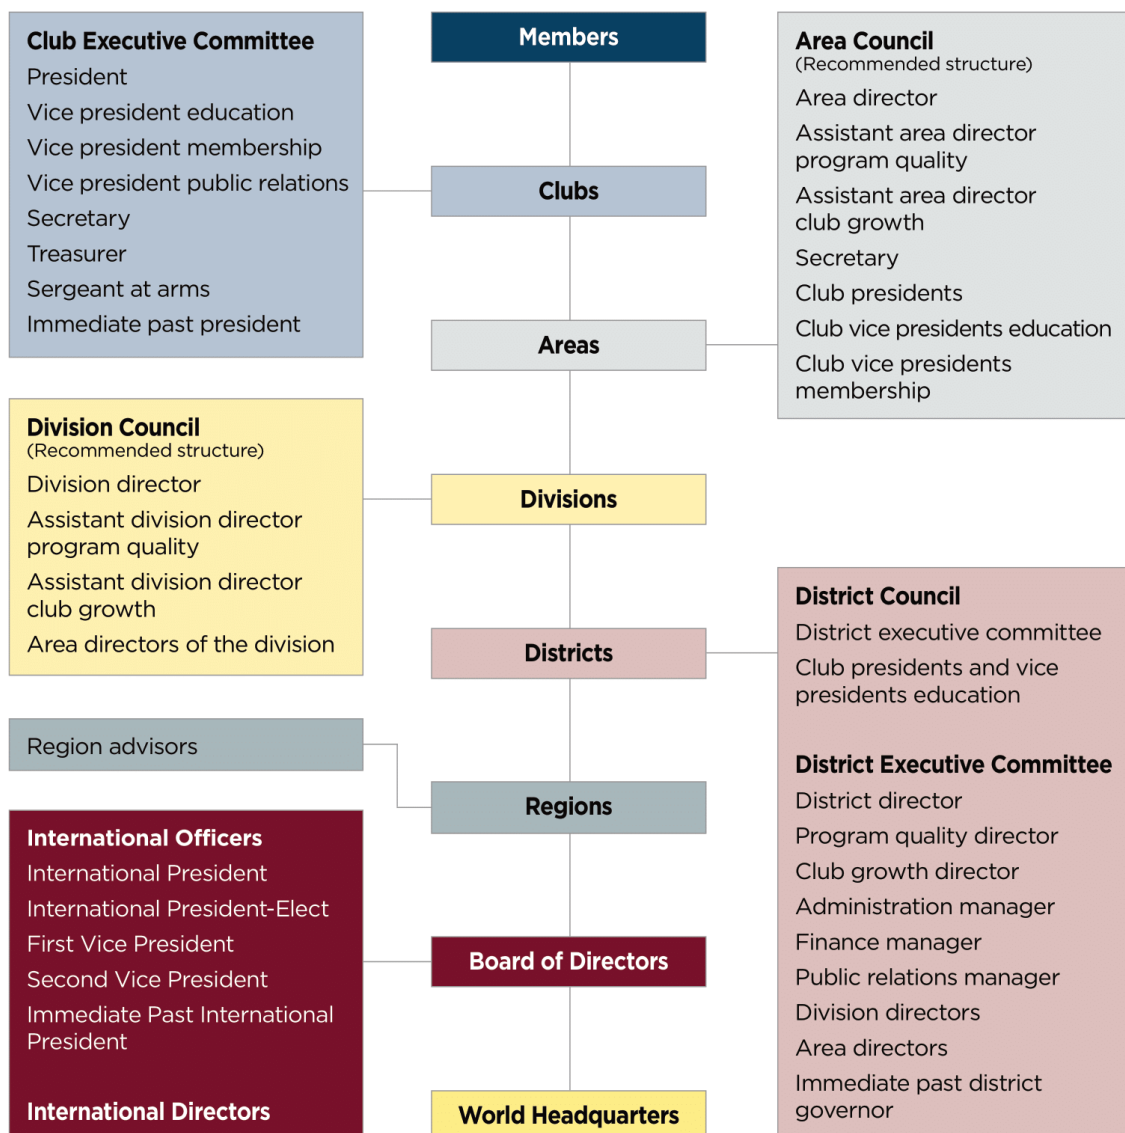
Members

Clubs

Areas

Divisions

Districts

Regions

Board of Directors

World Headquarters

Club Executive Committee
President
Vice president education
Vice president membership
Vice president public relations
Secretary
Treasurer
Sergeant at arms
Immediate past president

Division Council
(Recommended structure)
Division director
Assistant division director program quality
Assistant division director club growth
Area directors of the division

Region advisors

International Officers
International President
International President-Elect
First Vice President
Second Vice President
Immediate Past International President

International Directors

Area Council
(Recommended structure)
Area director
Assistant area director program quality
Assistant area director club growth
Secretary
Club presidents
Club vice presidents education
Club vice presidents membership

District Council
District executive committee
Club presidents and vice presidents education

District Executive Committee
District director
Program quality director
Club growth director
Administration manager
Finance manager
Public relations manager
Division directors
Area directors
Immediate past district governor